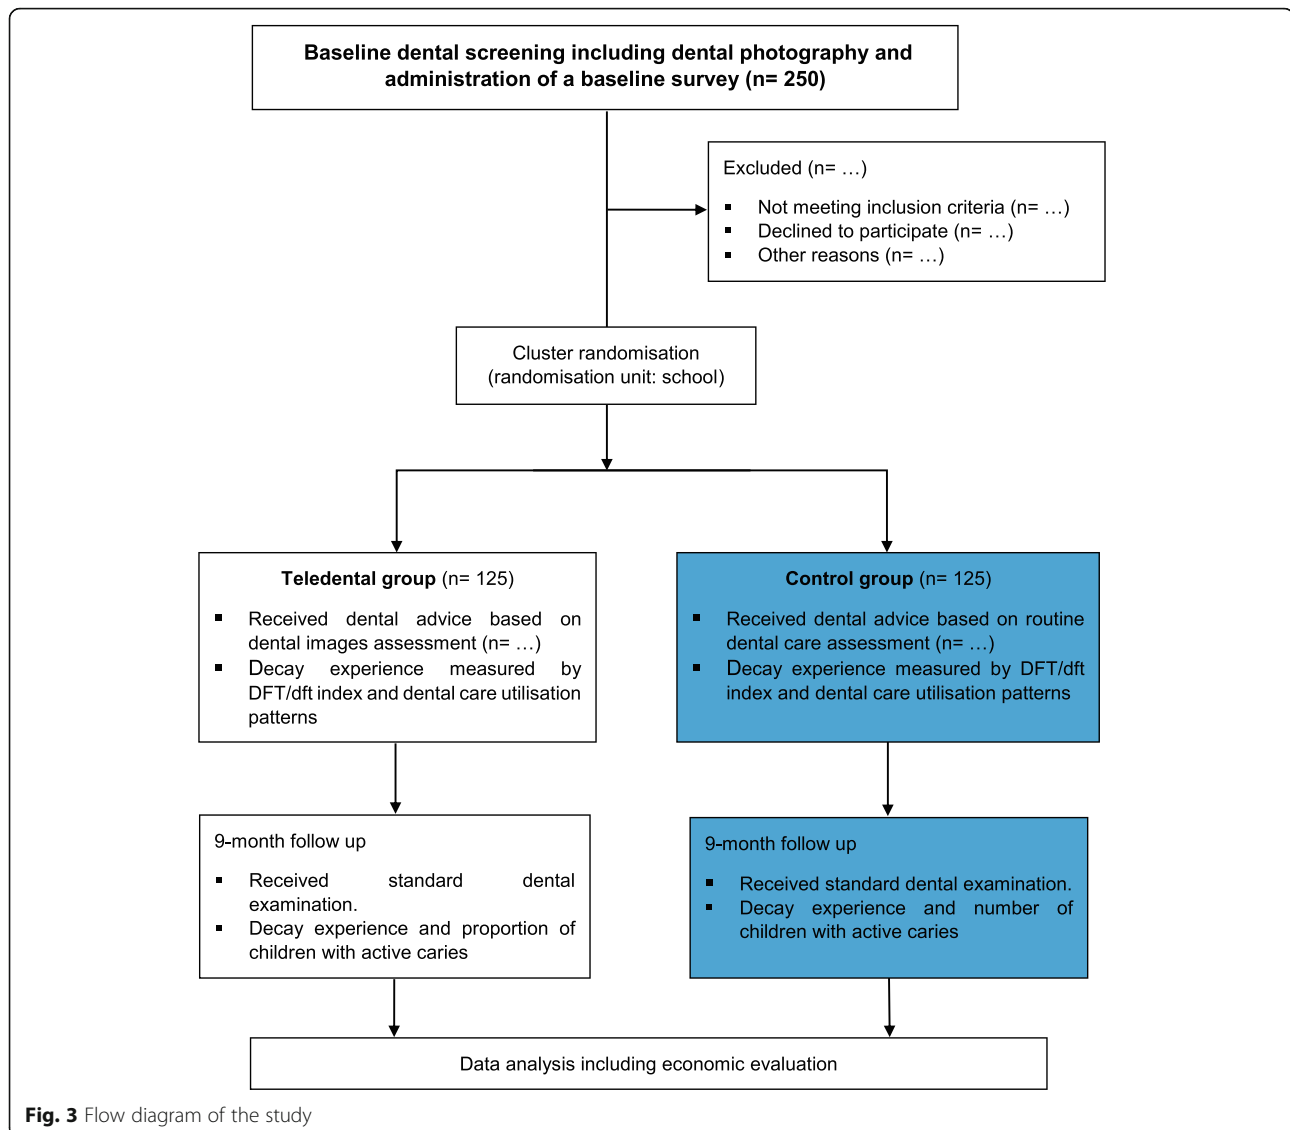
Baseline dental screening including dental photography and administration of a baseline survey (n= 250)

Excluded (n= …)

- Not meeting inclusion criteria (n= …)
- Declined to participate (n= …)
- Other reasons (n= …)

Cluster randomisation (randomisation unit: school)

Teledental group (n= 125)

- Received dental advice based on dental images assessment (n= …)
- Decay experience measured by DFT/dft index and dental care utilisation patterns

Control group (n= 125)

- Received dental advice based on routine dental care assessment (n= …)
- Decay experience measured by DFT/dft index and dental care utilisation patterns

9-month follow up

- Received standard dental examination.
- Decay experience and proportion of children with active caries

9-month follow up

- Received standard dental examination.
- Decay experience and number of children with active caries

Data analysis including economic evaluation

Fig. 3 Flow diagram of the study